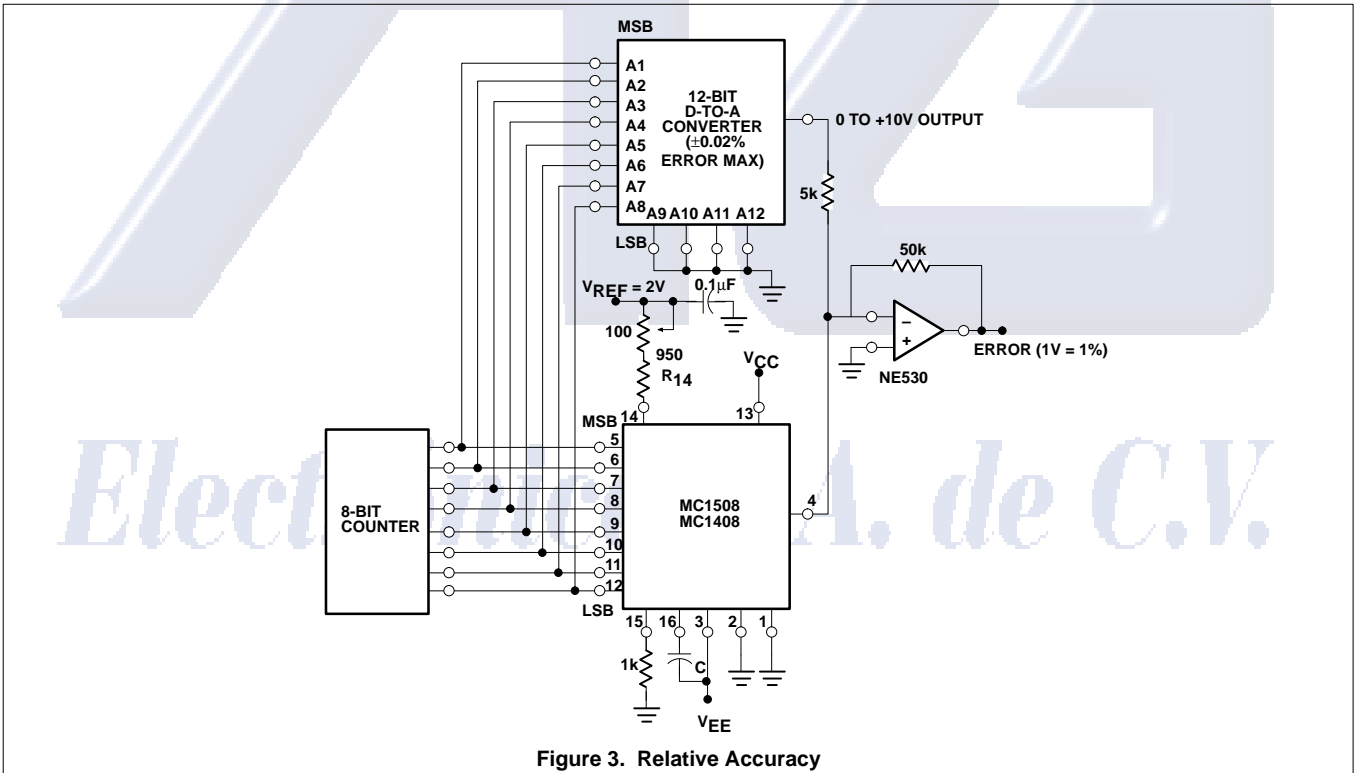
MSB

A1
A2
A3
A4
A5
A6
A7
A8

12-BIT D-TO-A CONVERTER ($\pm$0.02% ERROR MAX)

A9 A10 A11 A12

LSB

0 TO +10V OUTPUT

5k

50k

$V_{REF}$ = 2V

0.1$\mu$F

100

950

$R_{14}$

$V_{CC}$

–

+

ERROR (1V = 1%)

NE530

MSB

14

13

8-BIT COUNTER

5
6
7
8
9
10
11
12

LSB

MC1508
MC1408

4

15 16 3 2 1

1k

C

$V_{EE}$

Electronica S.A. de C.V.

Figure 3. Relative Accuracy